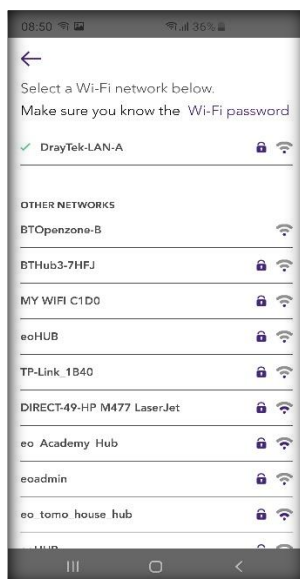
08:50

36%

←

Select a Wi-Fi network below.
Make sure you know the Wi-Fi password

✓ DrayTek-LAN-A

OTHER NETWORKS

BTOpenzone-B

BTHub3-7HFJ

MY WIFI C1D0

eoHUB

TP-Link_1B40

DIRECT-49-HP M477 LaserJet

eo Academy Hub

eoadmin

eo tomo house hub

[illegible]